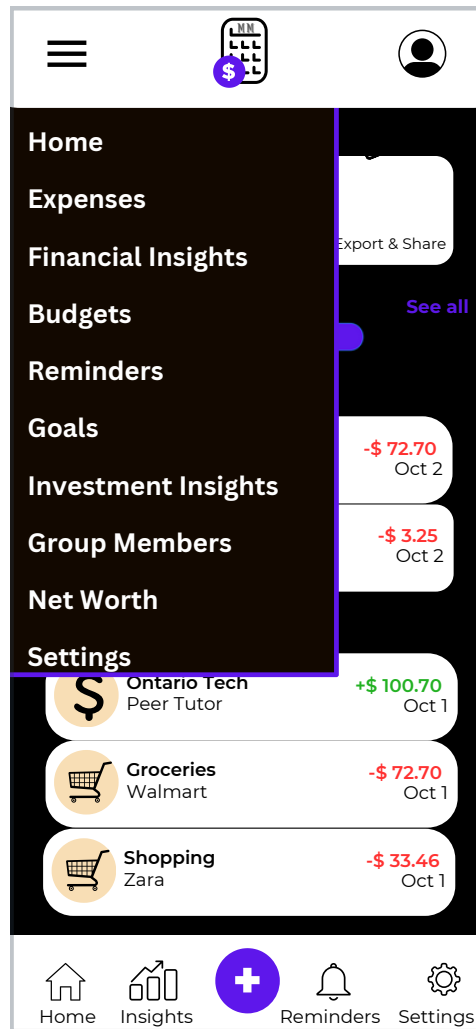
$

Home
Expenses
Financial Insights
Budgets
Reminders
Goals
Investment Insights
Group Members
Net Worth
Settings

Export & Share

See all

-$ 72.70
Oct 2

-$ 3.25
Oct 2

$
Ontario Tech
Peer Tutor
+$ 100.70
Oct 1

Groceries
Walmart
-$ 72.70
Oct 1

Shopping
Zara
-$ 33.46
Oct 1

Home
Insights
Reminders
Settings